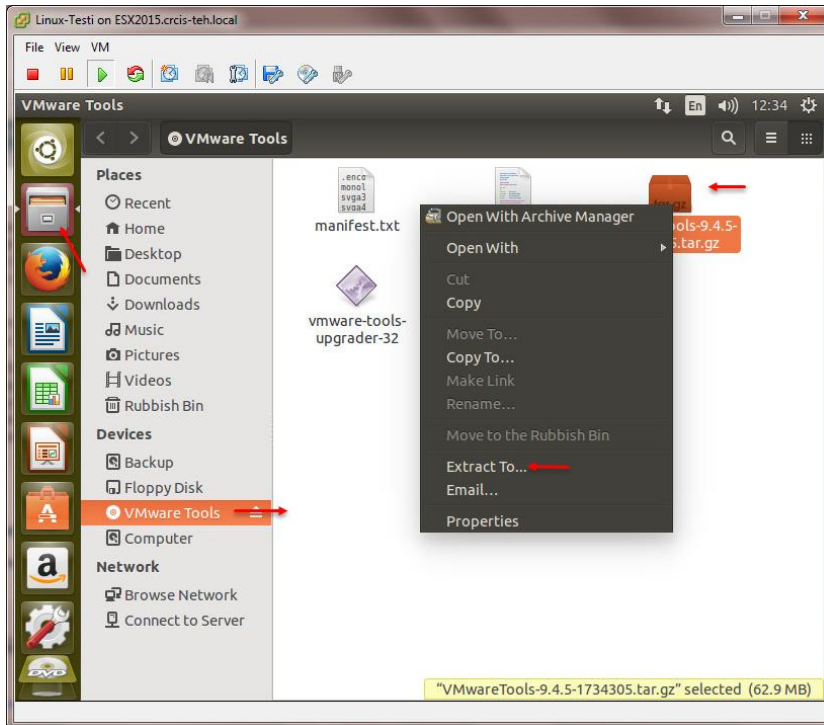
Linux-Testi on ESX2015.crcis-teh.local

File View VM

VMware Tools

En 12:34

VMware Tools

Places
Recent
Home
Desktop
Documents
Downloads
Music
Pictures
Videos
Rubbish Bin

Devices
Backup
Floppy Disk
VMware Tools
Computer

Network
Browse Network
Connect to Server

.enco
monol
svga3
svga4
manifest.txt

vmware-tools-upgrader-32

tar.gz
ols-9.4.5-
5.tar.gz

Open With Archive Manager
Open With
Cut
Copy
Move To...
Copy To...
Make Link
Rename...
Move to the Rubbish Bin
Extract To...
Email...
Properties

"VMwareTools-9.4.5-1734305.tar.gz" selected (62.9 MB)